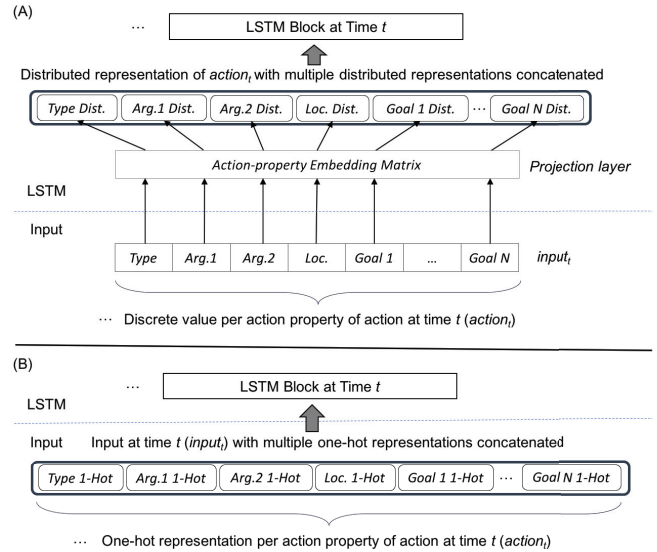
(A)

··· LSTM Block at Time $t$

Distributed representation of $action_t$ with multiple distributed representations concatenated

Type Dist. | Arg.1 Dist. | Arg.2 Dist. | Loc. Dist. | Goal 1 Dist. | ··· | Goal N Dist.

Action-property Embedding Matrix

Projection layer

LSTM

Input

| Type | Arg.1 | Arg.2 | Loc. | Goal 1 | ... | Goal N |
|---|---|---|---|---|---|---|

$input_t$

··· Discrete value per action property of action at time $t$ ($action_t$)

(B)

··· LSTM Block at Time $t$

LSTM

Input Input at time $t$ ($input_t$) with multiple one-hot representations concatenated

Type 1-Hot | Arg.1 1-Hot | Arg.2 1-Hot | Loc. 1-Hot | Goal 1 1-Hot | ··· | Goal N 1-Hot

··· One-hot representation per action property of action at time $t$ ($action_t$)